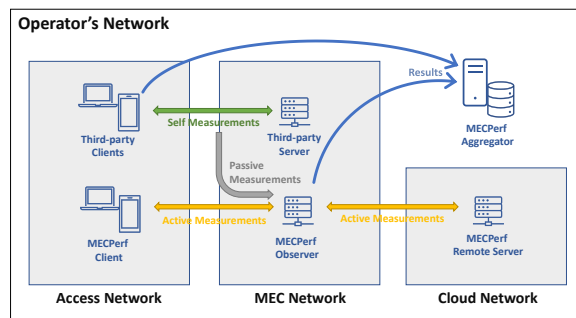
Operator's Network

Results

MECPerf Aggregator

Self Measurements

Third-party Clients

Third-party Server

Passive Measurements

Active Measurements

Active Measurements

MECPerf Client

MECPerf Observer

MECPerf Remote Server

Access Network

MEC Network

Cloud Network